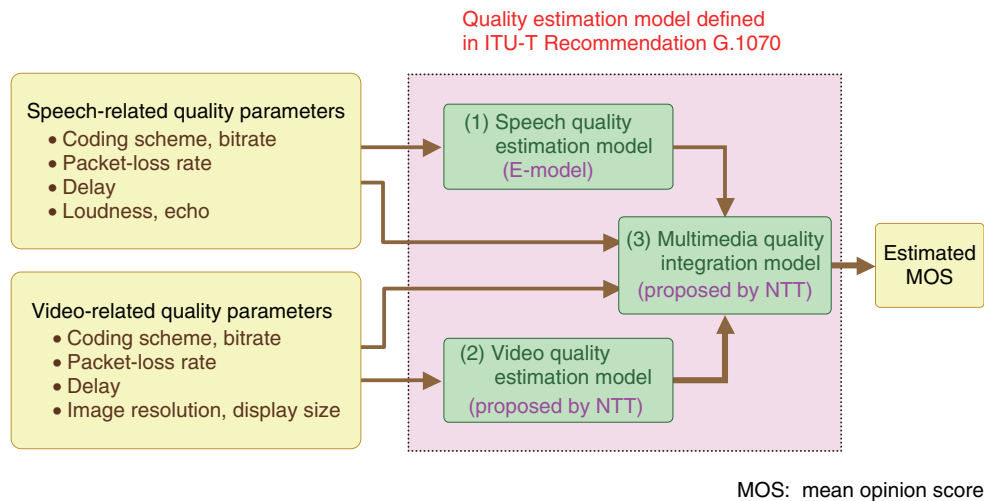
Quality estimation model defined in ITU-T Recommendation G.1070

Speech-related quality parameters
• Coding scheme, bitrate
• Packet-loss rate
• Delay
• Loudness, echo

Video-related quality parameters
• Coding scheme, bitrate
• Packet-loss rate
• Delay
• Image resolution, display size

(1) Speech quality estimation model
(E-model)

(2) Video quality estimation model
(proposed by NTT)

(3) Multimedia quality integration model
(proposed by NTT)

Estimated MOS

MOS: mean opinion score